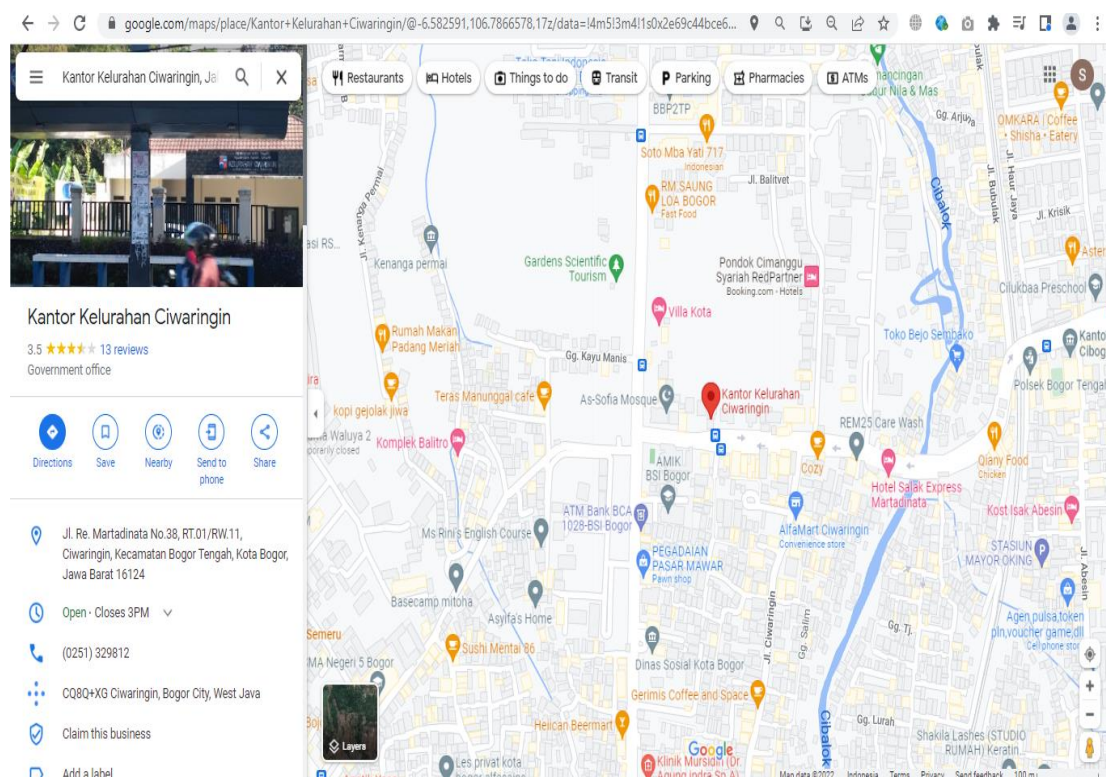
google.com/maps/place/Kantor+Kelurahan+Ciwaringin/@-6.582591,106.7866578,17z/data=!4m5!3m4!1s0x2e69c44bce6...

Kantor Kelurahan Ciwaringin, Ja

Restaurants Hotels Things to do Transit Parking Pharmacies ATMs

Kantor Kelurahan Ciwaringin

3.5 13 reviews

Government office

Directions Save Nearby Send to phone Share

Jl. Re. Martadinata No.38, RT.01/RW.11, Ciwaringin, Kecamatan Bogor Tengah, Kota Bogor, Jawa Barat 16124

Open · Closes 3PM

(0251) 329812

CQ8Q+XG Ciwaringin, Bogor City, West Java

Claim this business

Add a label

BBP2TP
Soto Mba Yati 717
Indonesian
RM SAUNG LOA BOGOR
Fast Food
Jl. Balitvet
Pondok Cimanggu Syariah RedPartner
Booking.com · Hotels
Gardens Scientific Tourism
Kenanga permai
Jl. Kenanga Permai
Villa Kota
Rumah Makan Padang Meriah
Gg. Kayu Manis
Teras Manunggal cafe
As-Sofia Mosque
Kantor Kelurahan Ciwaringin
kopi gejolak jiwa
Waluya 2
porarily closed
Komplek Balitro
AMIK BSI Bogor
REM25 Care Wash
Cozy
Hotel Salak Express Martadinata
ATM Bank BCA 1028-BSI Bogor
Ms Rini's English Course
AlfaMart Ciwaringin
Convenience store
PEGADAIAN PASAR MAWAR
Pawn shop
Basecamp mitoha
Asyifa's Home
Jl. Ciwaringin
Gg. Salim
Semeru
MA Negeri 5 Bogor
Sushi Mentai 86
Dinas Sosial Kota Bogor
Gerimis Coffee and Space
Helican Beermart
Les privat kota
Klinik Mursidin (Dr Agung indra Sp.A)
Cibalok
Gg. Lurah
Shakila Lashes (STUDIO RUMAH) Keratin
Gg. Tj.
Agen pulsa,token pln,voucher game,dll
Cell phone store
STASIUN MAYOR OKING
Jl. Abesin
Kost Isak Abesin
Qlany Food
Chicken
Polsek Bogor Tengah
Kantor Cibog
Toko Bejo Sembako
Cilukbaa Preschool
Jl. Krisik
Jl. Haur Jaya
Jl. Bubulak
Gg. Arjuna
OMKARA | Coffee · Shisha · Eatery
Aster
mancingan Nila & Mas
Cibalok
asi RS
Layers
Google
Map data ©2022 Indonesia Terms Privacy Send feedback 100 m